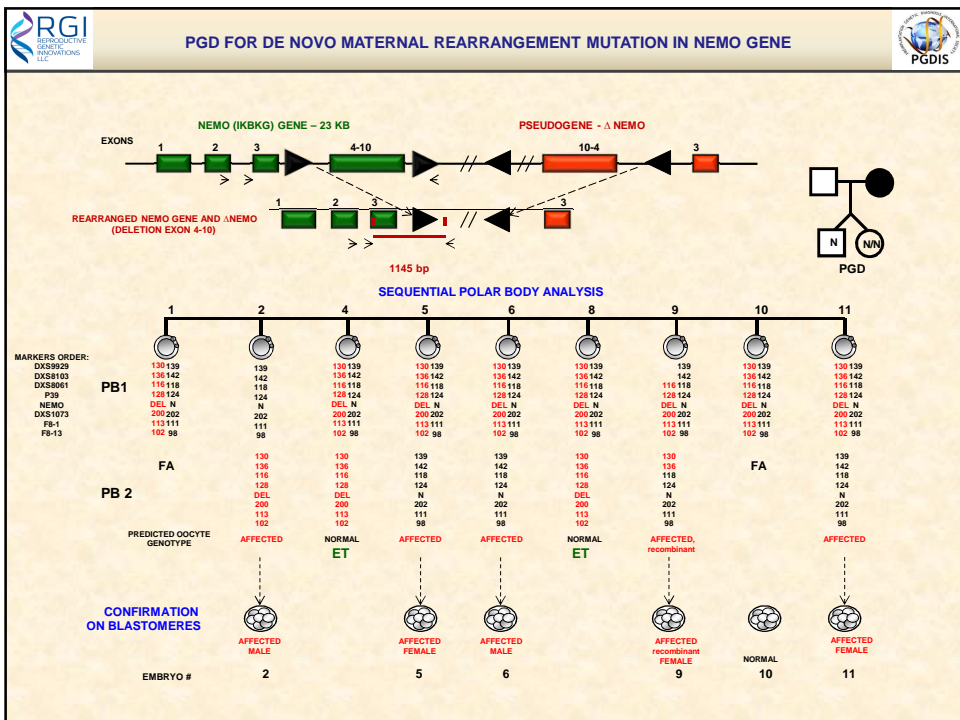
RGI REPRODUCTIVE GENETIC INNOVATIONS LLC

PGD FOR DE NOVO MATERNAL REARRANGEMENT MUTATION IN NEMO GENE

PGDIS

NEMO (IKBKG) GENE – 23 KB

PSEUDOGENE - Δ NEMO

EXONS

1 2 3 4-10 10-4 3

RE ARRANGED NEMO GENE AND ΔNEMO (DELETION EXON 4-10)

1 2 3 3

1145 bp

N N/N

PGD

SEQUENTIAL POLAR BODY ANALYSIS

1 2 4 5 6 8 9 10 11

MARKERS ORDER:
DXS9929
DXS8103
DXS8061
P39
NEMO
DXS1073
F8-1
F8-13

PB1

| 1 | 2 | 4 | 5 | 6 | 8 | 9 | 10 | 11 |
|---|---|---|---|---|---|---|---|---|
| 130 139 | 139 | 130 139 | 130 139 | 130 139 | 130 139 | 139 | 130 139 | 130 139 |
| 136 142 | 142 | 136 142 | 136 142 | 136 142 | 136 142 | 142 | 136 142 | 136 142 |
| 116 118 | 118 | 116 118 | 116 118 | 116 118 | 116 118 | 116 118 | 116 118 | 116 118 |
| 128 124 | 124 | 128 124 | 128 124 | 128 124 | 128 124 | 128 124 | 128 124 | 128 124 |
| DEL N | N | DEL N | DEL N | DEL N | DEL N | DEL N | DEL N | DEL N |
| 200 202 | 202 | 200 202 | 200 202 | 200 202 | 200 202 | 200 202 | 200 202 | 200 202 |
| 113 111 | 111 | 113 111 | 113 111 | 113 111 | 113 111 | 113 111 | 113 111 | 113 111 |
| 102 98 | 98 | 102 98 | 102 98 | 102 98 | 102 98 | 102 98 | 102 98 | 102 98 |

PB 2

| 1 | 2 | 4 | 5 | 6 | 8 | 9 | 10 | 11 |
|---|---|---|---|---|---|---|---|---|
| FA | 130 | 130 | 139 | 139 | 130 | 130 | FA | 139 |
| | 136 | 136 | 142 | 142 | 136 | 136 | | 142 |
| | 116 | 116 | 118 | 118 | 116 | 118 | | 118 |
| | 128 | 128 | 124 | 124 | 128 | 124 | | 124 |
| | DEL | DEL | N | N | DEL | N | | N |
| | 200 | 200 | 202 | 202 | 200 | 202 | | 202 |
| | 113 | 113 | 111 | 111 | 113 | 111 | | 111 |
| | 102 | 102 | 98 | 98 | 102 | 98 | | 98 |

PREDICTED OOCYTE GENOTYPE

AFFECTED NORMAL ET AFFECTED AFFECTED NORMAL ET AFFECTED, recombinant AFFECTED

CONFIRMATION ON BLASTOMERES

AFFECTED MALE AFFECTED FEMALE AFFECTED MALE AFFECTED recombinant FEMALE NORMAL AFFECTED FEMALE

EMBRYO # 2 5 6 9 10 11